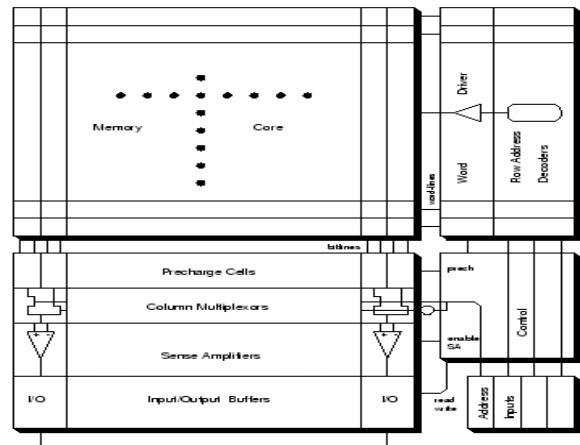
Memory

Core

word-lines

Driver

Word

Row Address

Decoders

bitlines

Precharge Cells

Column Multiplexors

Sense Amplifiers

I/O

Input/Output Buffers

I/O

prech

enable SA

Control

read write

Address

Inputs